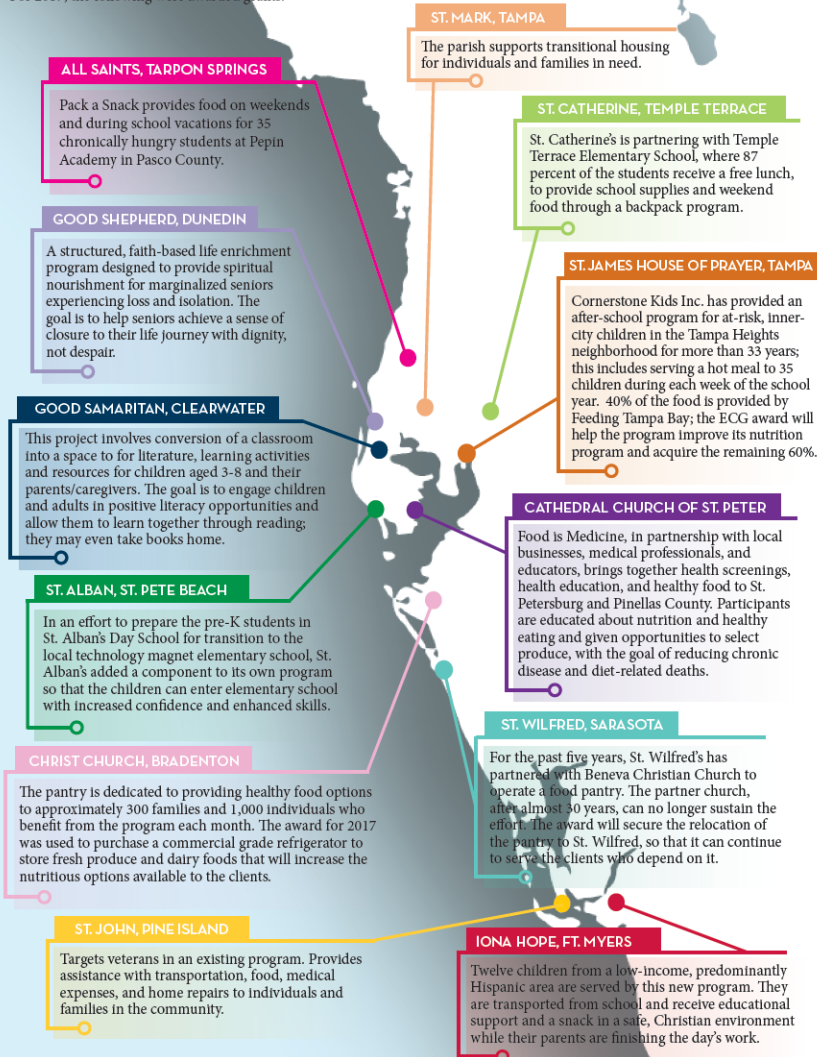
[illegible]

ST. MARK, TAMPA

The parish supports transitional housing for individuals and families in need.

ALL SAINTS, TARPON SPRINGS

Pack a Snack provides food on weekends and during school vacations for 35 chronically hungry students at Pepin Academy in Pasco County.

ST. CATHERINE, TEMPLE TERRACE

St. Catherine's is partnering with Temple Terrace Elementary School, where 87 percent of the students receive a free lunch, to provide school supplies and weekend food through a backpack program.

GOOD SHEPHERD, DUNEDIN

A structured, faith-based life enrichment program designed to provide spiritual nourishment for marginalized seniors experiencing loss and isolation. The goal is to help seniors achieve a sense of closure to their life journey with dignity, not despair.

ST. JAMES HOUSE OF PRAYER, TAMPA

Cornerstone Kids Inc. has provided an after-school program for at-risk, inner-city children in the Tampa Heights neighborhood for more than 33 years; this includes serving a hot meal to 35 children during each week of the school year. 40% of the food is provided by Feeding Tampa Bay; the ECG award will help the program improve its nutrition program and acquire the remaining 60%.

GOOD SAMARITAN, CLEARWATER

This project involves conversion of a classroom into a space to for literature, learning activities and resources for children aged 3-8 and their parents/caregivers. The goal is to engage children and adults in positive literacy opportunities and allow them to learn together through reading; they may even take books home.

CATHEDRAL CHURCH OF ST. PETER

Food is Medicine, in partnership with local businesses, medical professionals, and educators, brings together health screenings, health education, and healthy food to St. Petersburg and Pinellas County. Participants are educated about nutrition and healthy eating and given opportunities to select produce, with the goal of reducing chronic disease and diet-related deaths.

ST. ALBAN, ST. PETE BEACH

In an effort to prepare the pre-K students in St. Alban's Day School for transition to the local technology magnet elementary school, St. Alban's added a component to its own program so that the children can enter elementary school with increased confidence and enhanced skills.

ST. WILFRED, SARASOTA

For the past five years, St. Wilfred's has partnered with Beneva Christian Church to operate a food pantry. The partner church, after almost 30 years, can no longer sustain the effort. The award will secure the relocation of the pantry to St. Wilfred, so that it can continue to serve the clients who depend on it.

CHRIST CHURCH, BRADENTON

The pantry is dedicated to providing healthy food options to approximately 300 families and 1,000 individuals who benefit from the program each month. The award for 2017 was used to purchase a commercial grade refrigerator to store fresh produce and dairy foods that will increase the nutritious options available to the clients.

ST. JOHN, PINE ISLAND

Targets veterans in an existing program. Provides assistance with transportation, food, medical expenses, and home repairs to individuals and families in the community.

IONA HOPE, FT. MYERS

Twelve children from a low-income, predominantly Hispanic area are served by this new program. They are transported from school and receive educational support and a snack in a safe, Christian environment while their parents are finishing the day's work.